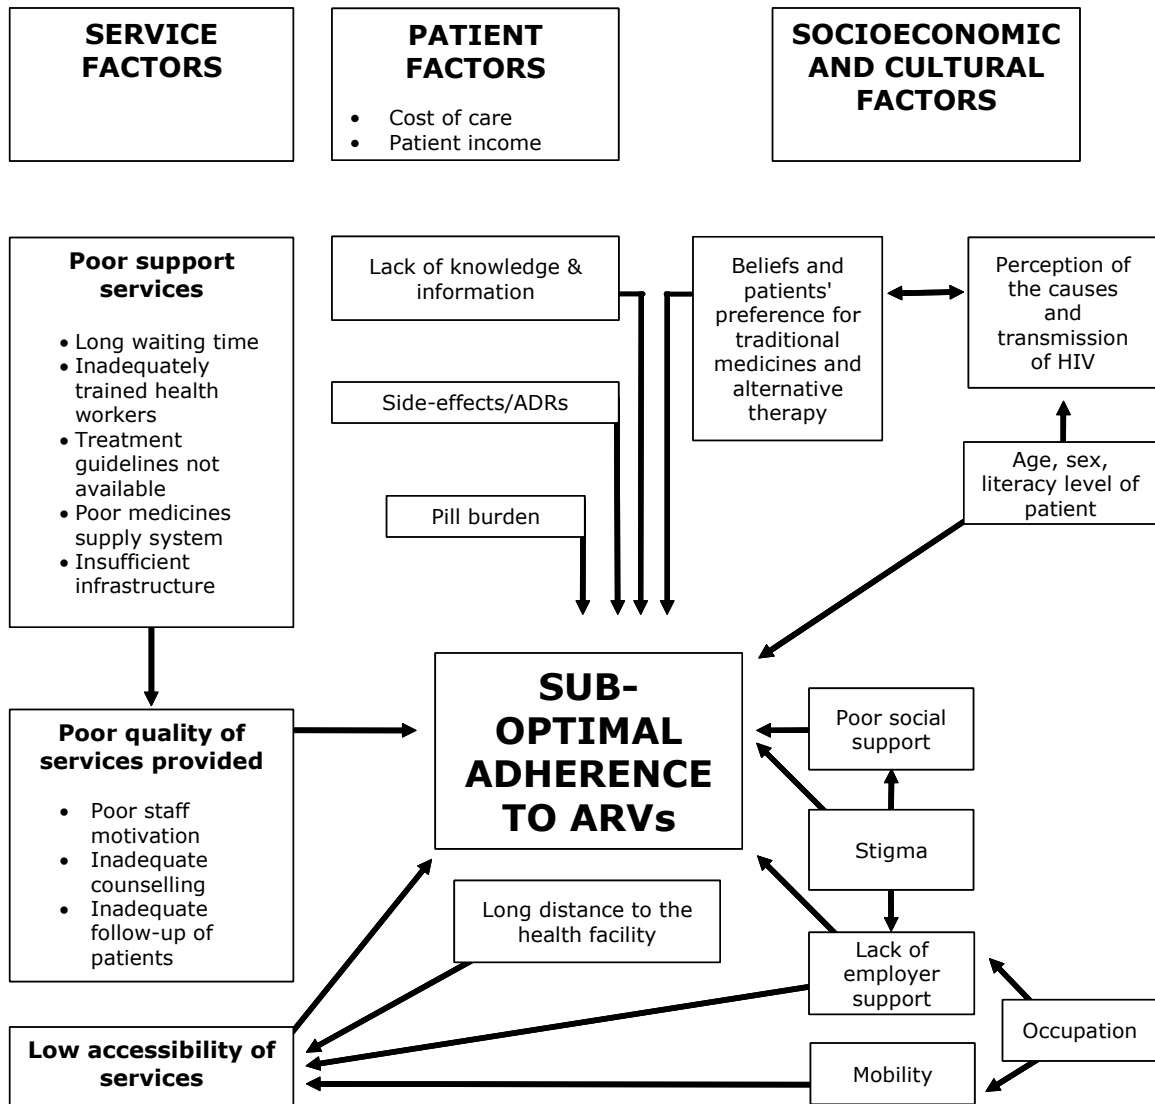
SERVICE FACTORS

PATIENT FACTORS

- Cost of care
- Patient income

SOCIOECONOMIC AND CULTURAL FACTORS

Poor support services

- Long waiting time
- Inadequately trained health workers
- Treatment guidelines not available
- Poor medicines supply system
- Insufficient infrastructure

Lack of knowledge & information

Side-effects/ADRs

Pill burden

Beliefs and patients' preference for traditional medicines and alternative therapy

Perception of the causes and transmission of HIV

Age, sex, literacy level of patient

Poor quality of services provided

- Poor staff motivation
- Inadequate counselling
- Inadequate follow-up of patients

SUB-OPTIMAL ADHERENCE TO ARVs

Poor social support

Stigma

Long distance to the health facility

Lack of employer support

Occupation

Low accessibility of services

Mobility